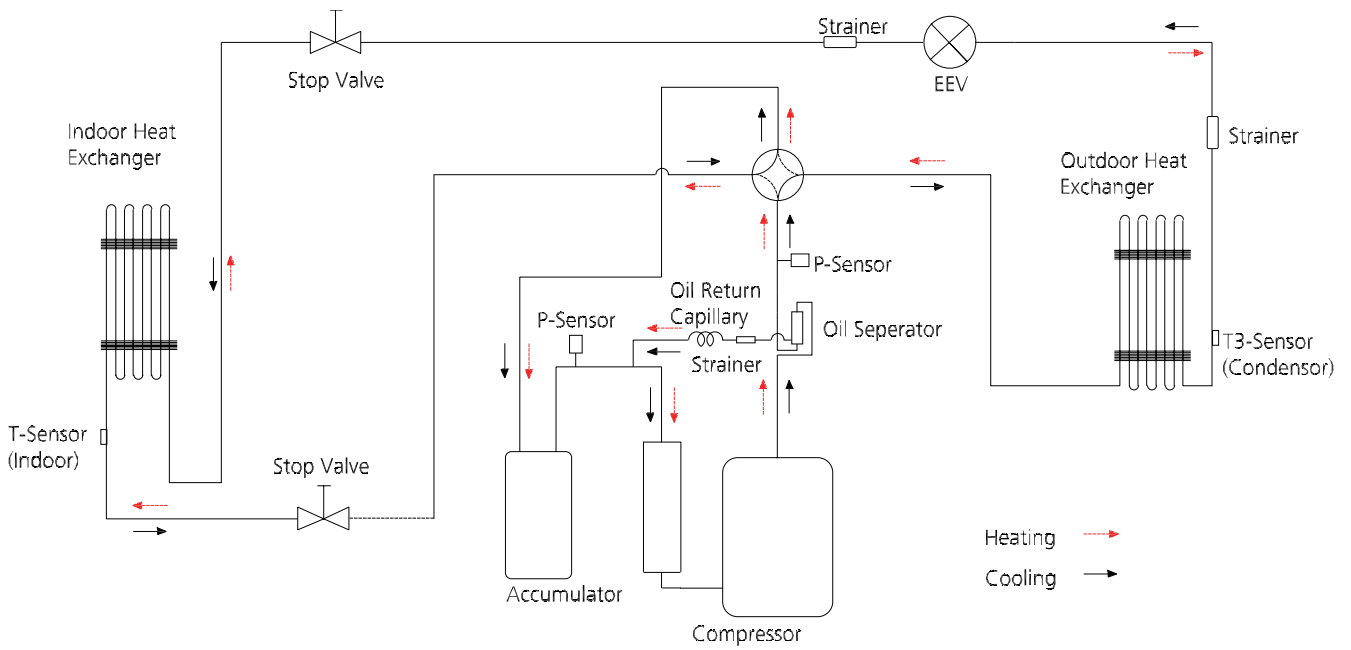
Stop Valve

Strainer

EEV

Indoor Heat Exchanger

Strainer

Outdoor Heat Exchanger

P-Sensor

Oil Return Capillary

P-Sensor

Oil Seperator

Strainer

T3-Sensor (Condensor)

T-Sensor (Indoor)

Stop Valve

Heating

Cooling

Accumulator

Compressor